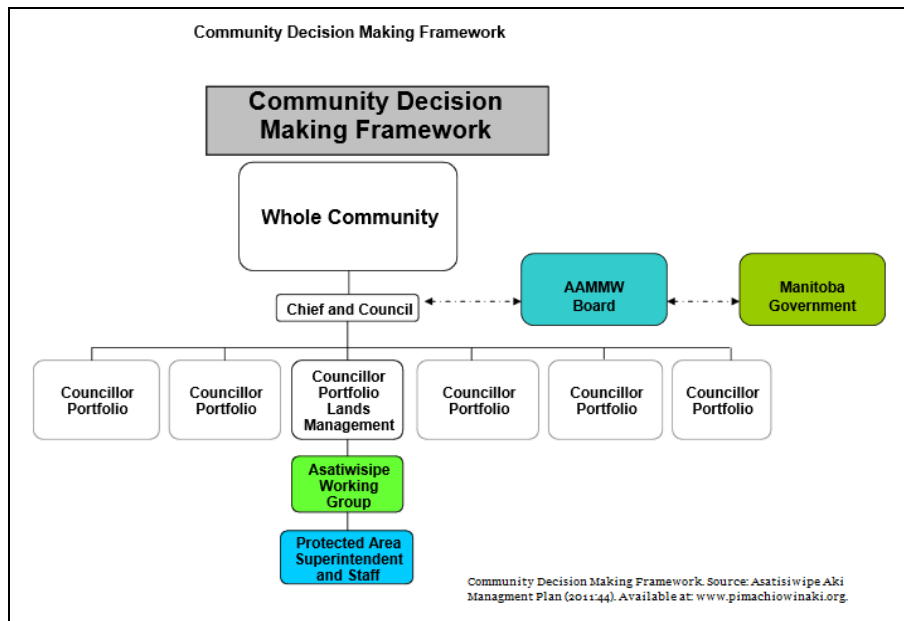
Community Decision Making Framework

Community Decision Making Framework

Whole Community

Chief and Council

AAMMW Board

Manitoba Government

Councillor Portfolio

Councillor Portfolio

Councillor Portfolio Lands Management

Councillor Portfolio

Councillor Portfolio

Councillor Portfolio

Asatiwisipe Working Group

Protected Area Superintendent and Staff

Community Decision Making Framework. Source: Asatisiwipe Aki Managment Plan (2011:44). Available at: www.pimachiowinaki.org.